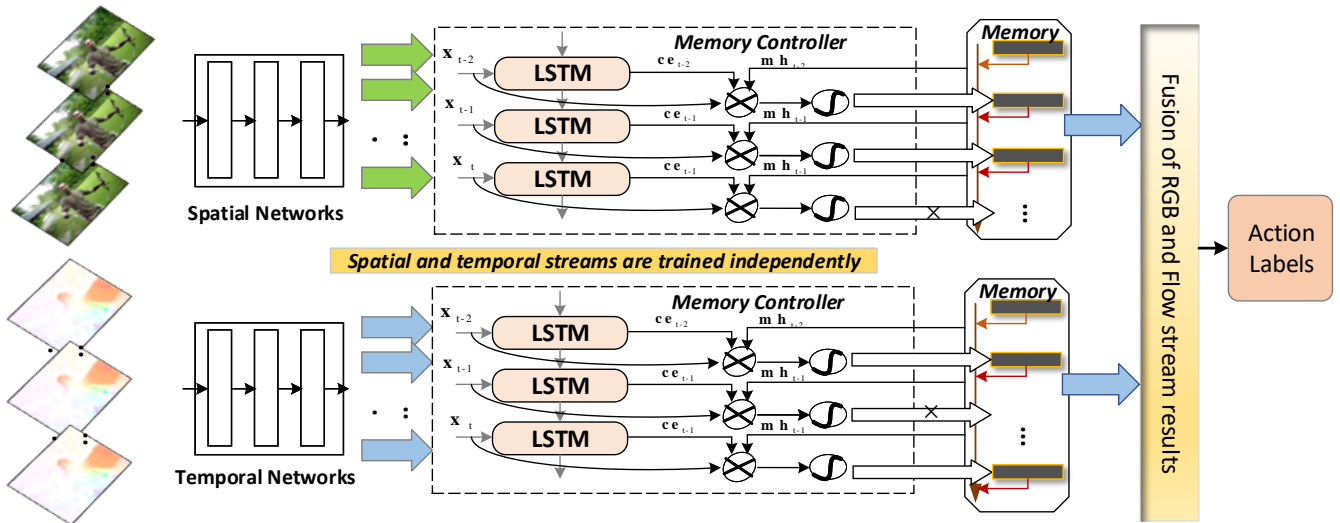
Spatial Networks

$x_{t-2}$ LSTM $ce_{t-2}$ $mh_{t-2}$
$x_{t-1}$ LSTM $ce_{t-1}$ $mh_{t-1}$
$x_t$ LSTM $ce_{t-1}$ $mh_{t-1}$

Memory Controller

Memory

Spatial and temporal streams are trained independently

Temporal Networks

$x_{t-2}$ LSTM $ce_{t-2}$ $mh_{t-2}$
$x_{t-1}$ LSTM $ce_{t-1}$ $mh_{t-1}$
$x_t$ LSTM $ce_{t-1}$ $mh_{t-1}$

Memory Controller

Memory

Fusion of RGB and Flow stream results

Action Labels